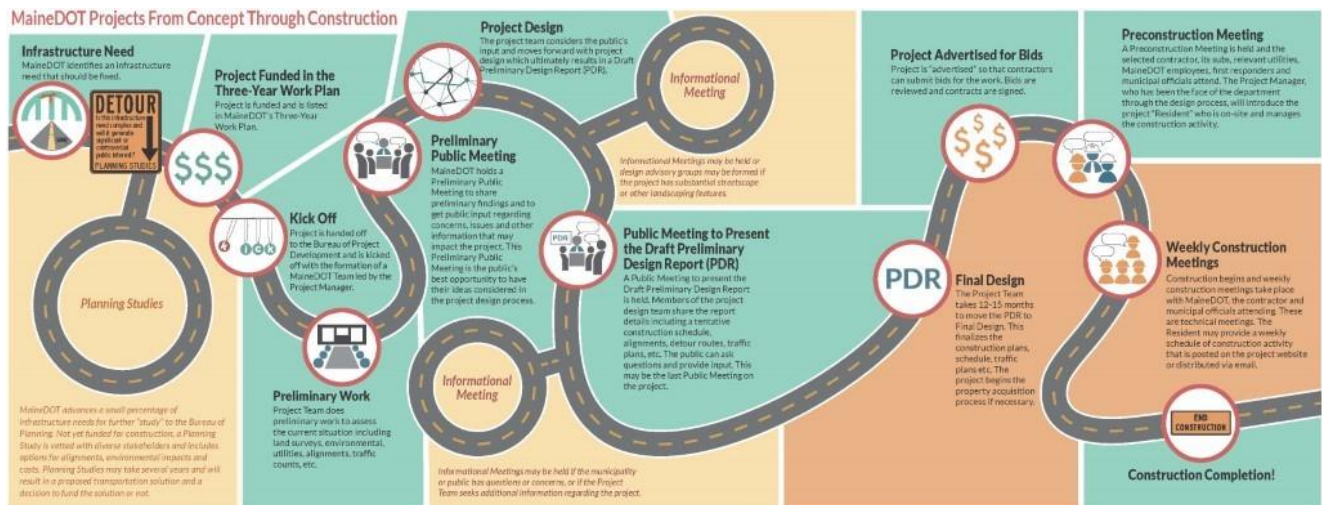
MaineDOT Projects From Concept Through Construction

Infrastructure Need
MaineDOT identifies an infrastructure need that should be fixed.

DETOUR
Is the infrastructure need complex and will it generate significant or controversial public interest?
PLANNING STUDIES

Project Funded in the Three-Year Work Plan
Project is funded and is listed in MaineDOT's Three-Year Work Plan.

$$$

Kick Off
Project is handed off to the Bureau of Project Development and is kicked off with the formation of a MaineDOT Team led by the Project Manager.

K I C K

Planning Studies

MaineDOT advances a small percentage of infrastructure needs for further "study" to the Bureau of Planning. Not yet funded for construction, a Planning Study is vetted with diverse stakeholders and includes options for alignments, environmental impacts and costs. Planning Studies may take several years and will result in a proposed transportation solution and a decision to fund the solution or not.

Preliminary Work
Project Team does preliminary work to assess the current situation including land surveys, environmental, utilities, alignments, traffic counts, etc.

Preliminary Public Meeting
MaineDOT holds a Preliminary Public Meeting to share preliminary findings and to get public input regarding concerns, issues and other information that may impact the project. This Preliminary Public Meeting is the public's best opportunity to have their ideas considered in the project design process.

Project Design
The project team considers the public's input and moves forward with project design which ultimately results in a Draft Preliminary Design Report (PDR).

Informational Meeting

Informational Meetings may be held or design advisory groups may be formed if the project has substantial streetscape or other landscaping features.

PDR

Public Meeting to Present the Draft Preliminary Design Report (PDR)
A Public Meeting to present the Draft Preliminary Design Report is held. Members of the project design team share the report details including a tentative construction schedule, alignments, detour routes, traffic plans, etc. The public can ask questions and provide input. This may be the last Public Meeting on the project.

Informational Meeting

Informational Meetings may be held if the municipality or public has questions or concerns, or if the Project Team seeks additional information regarding the project.

Project Advertised for Bids
Project is "advertised" so that contractors can submit bids for the work. Bids are reviewed and contracts are signed.

$ $ $

PDR

Final Design
The Project Team takes 12-15 months to move the PDR to Final Design. This finalizes the construction plans, schedule, traffic plans etc. The project begins the property acquisition process if necessary.

Preconstruction Meeting
A Preconstruction Meeting is held and the selected contractor, its subs, relevant utilities, MaineDOT employees, first responders and municipal officials attend. The Project Manager, who has been the face of the department through the design process, will introduce the project "Resident" who is on-site and manages the construction activity.

Weekly Construction Meetings
Construction begins and weekly construction meetings take place with MaineDOT, the contractor and municipal officials attending. These are technical meetings. The Resident may provide a weekly schedule of construction activity that is posted on the project website or distributed via email.

END CONSTRUCTION

Construction Completion!